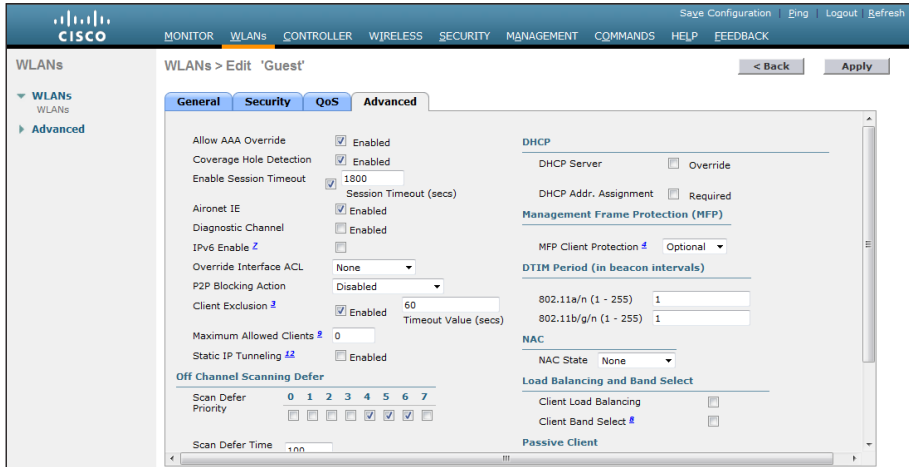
cisco

Save Configuration | Ping | Logout | Refresh

MONITOR WLANs CONTROLLER WIRELESS SECURITY MANAGEMENT COMMANDS HELP FEEDBACK

WLANs

WLANs
WLANs

Advanced

WLANs > Edit 'Guest'

< Back Apply

General Security QoS Advanced

Allow AAA Override Enabled
Coverage Hole Detection Enabled
Enable Session Timeout 1800 Session Timeout (secs)
Aironet IE Enabled
Diagnostic Channel Enabled
IPv6 Enable $^{Z}$
Override Interface ACL None
P2P Blocking Action Disabled
Client Exclusion $^{3}$ Enabled 60 Timeout Value (secs)
Maximum Allowed Clients $^{9}$ 0
Static IP Tunneling $^{12}$ Enabled

Off Channel Scanning Defer

Scan Defer Priority 0 1 2 3 4 5 6 7

Scan Defer Time 100

DHCP

DHCP Server Override

DHCP Addr. Assignment Required

Management Frame Protection (MFP)

MFP Client Protection $^{4}$ Optional

DTIM Period (in beacon intervals)

802.11a/n (1 - 255) 1
802.11b/g/n (1 - 255) 1

NAC

NAC State None

Load Balancing and Band Select

Client Load Balancing
Client Band Select $^{8}$

Passive Client